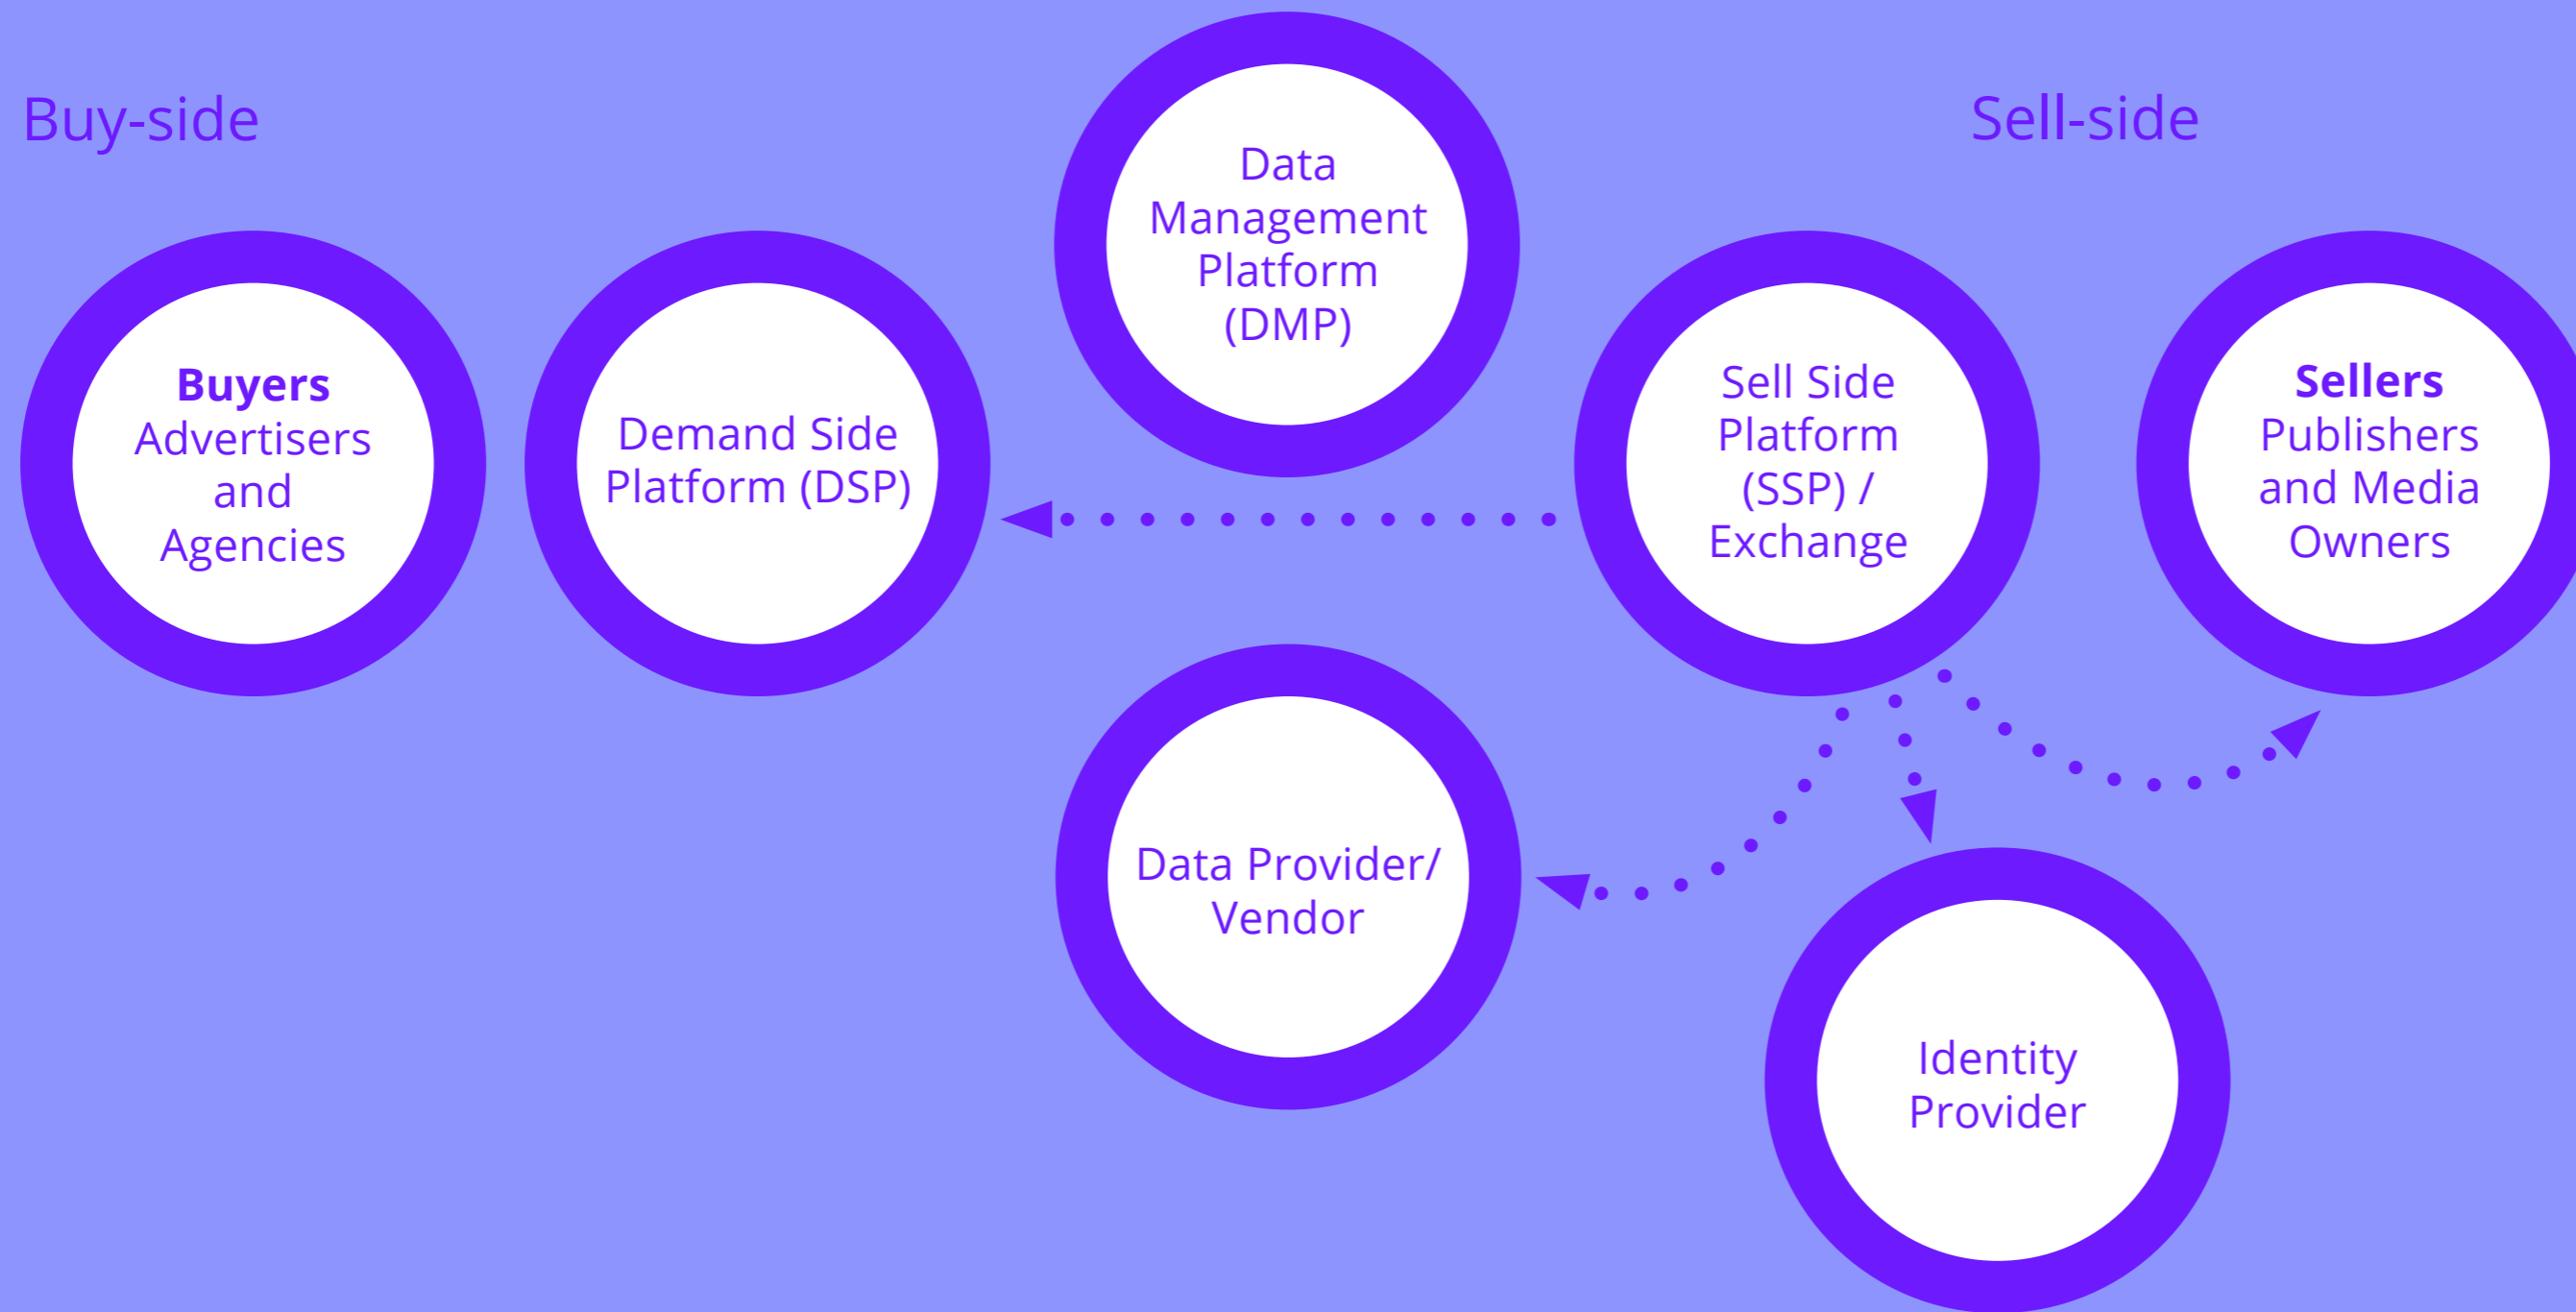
Buy-side

Sell-side

Data Management Platform (DMP)

Buyers
Advertisers and Agencies

Demand Side Platform (DSP)

Sell Side Platform (SSP) / Exchange

Sellers
Publishers and Media Owners

Data Provider/ Vendor

Identity Provider